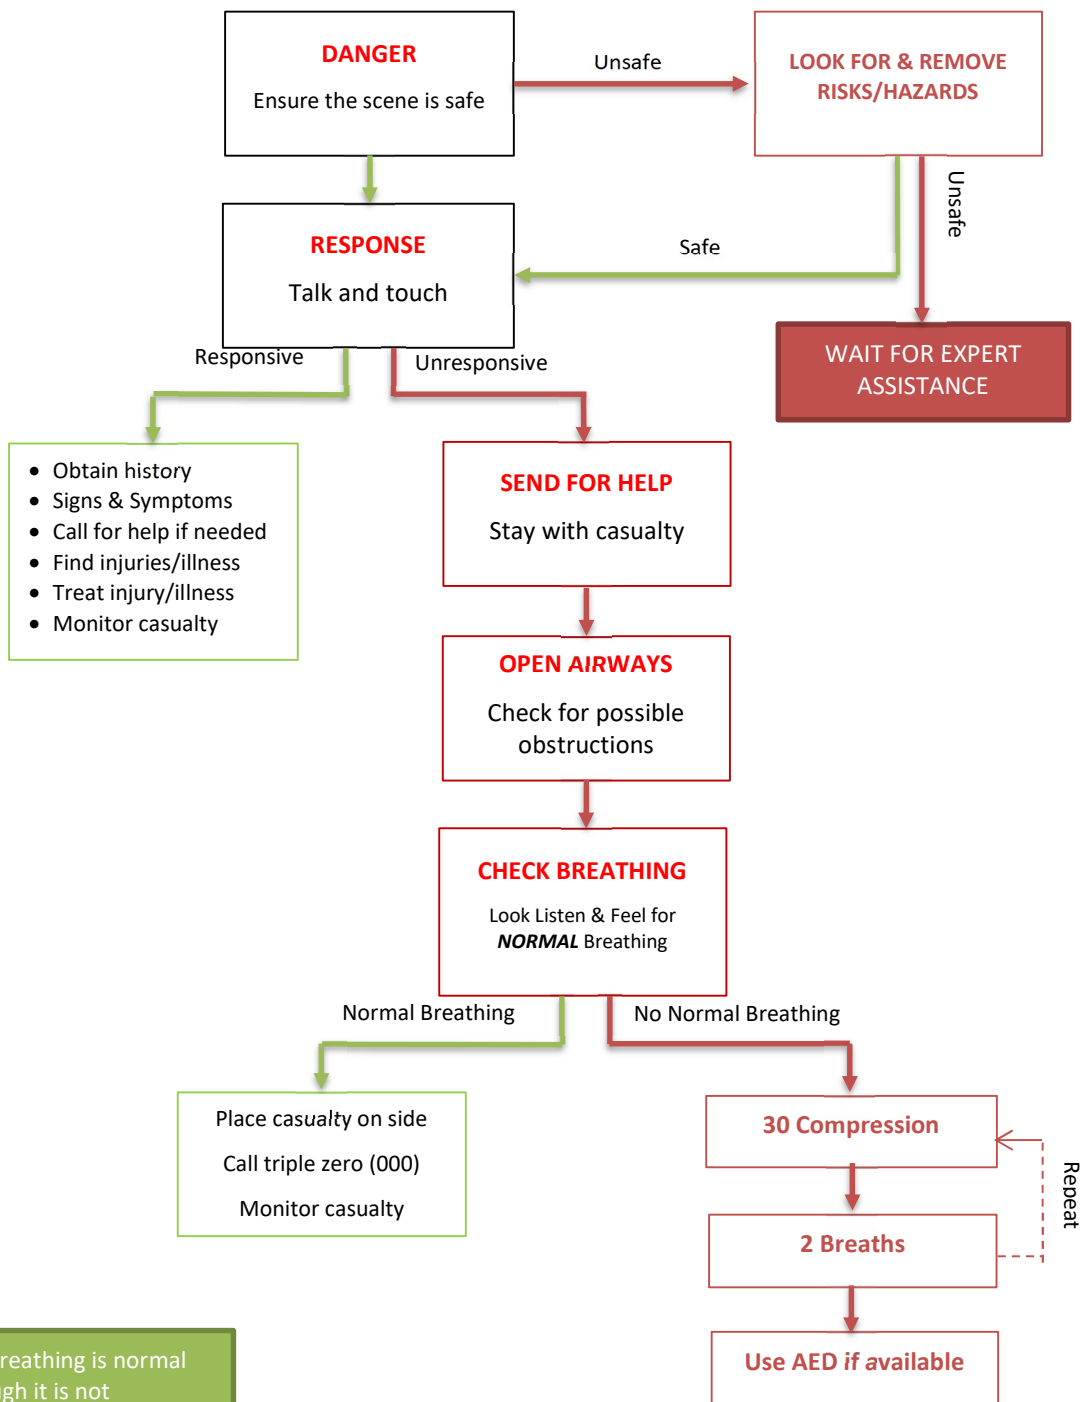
DANGER

Ensure the scene is safe

Unsafe

LOOK FOR & REMOVE RISKS/HAZARDS

Unsafe

Safe

RESPONSE

Talk and touch

WAIT FOR EXPERT ASSISTANCE

Responsive

Unresponsive

- Obtain history
- Signs & Symptoms
- Call for help if needed
- Find injuries/illness
- Treat injury/illness
- Monitor casualty

SEND FOR HELP

Stay with casualty

OPEN AIRWAYS

Check for possible obstructions

CHECK BREATHING

Look Listen & Feel for ***NORMAL*** Breathing

Normal Breathing

No Normal Breathing

Place casualty on side

Call triple zero (000)

Monitor casualty

30 Compression

Repeat

2 Breaths

Use AED *if* available

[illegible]reathing is normal
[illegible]gh it is not